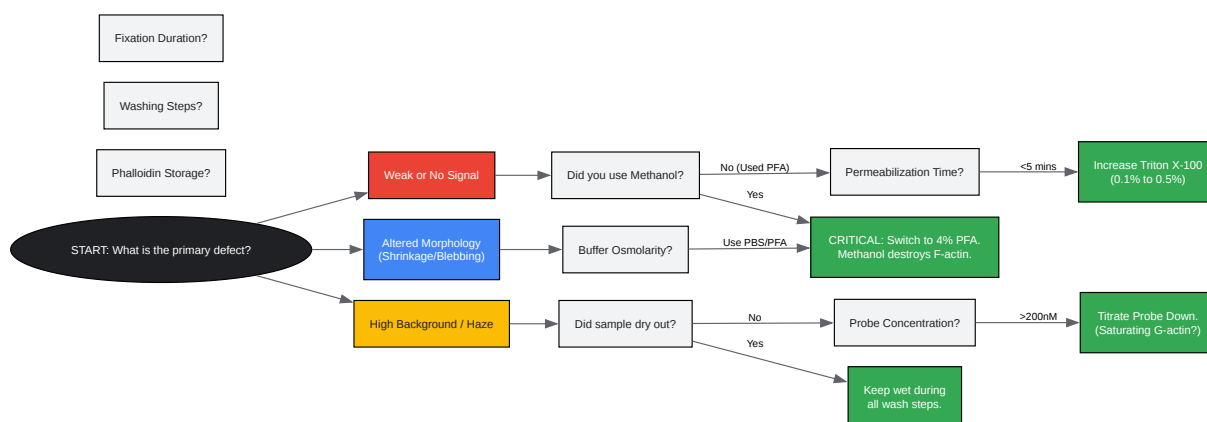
Fixation Duration?

Washing Steps?

Phalloidin Storage?

START: What is the primary defect?

Weak or No Signal

Did you use Methanol?

No (Used PFA)

Permeabilization Time?

<5 mins

Increase Triton X-100 (0.1% to 0.5%)

Yes

Altered Morphology (Shrinkage/Blebbing)

Buffer Osmolarity?

Use PBS/PFA

CRITICAL: Switch to 4% PFA. Methanol destroys F-actin.

High Background / Haze

Did sample dry out?

No

Probe Concentration?

>200nM

Titrate Probe Down. (Saturating G-actin?)

Yes

Keep wet during all wash steps.